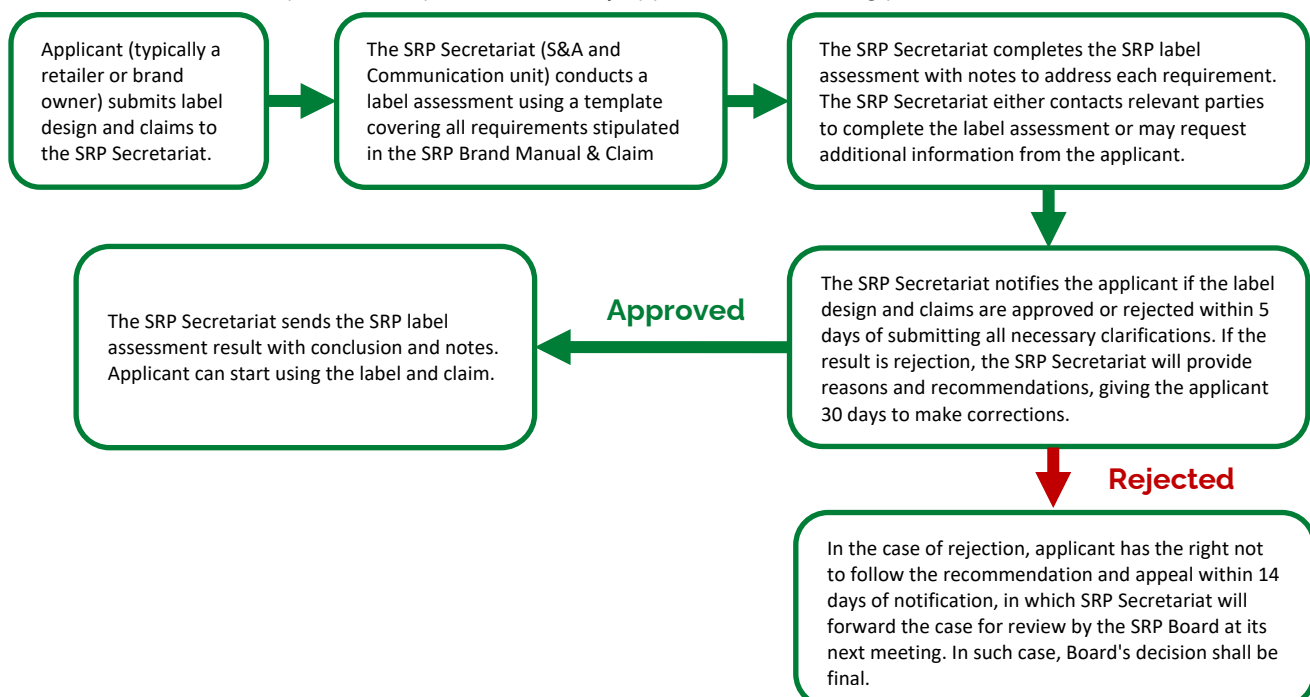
Applicant (typically a retailer or brand owner) submits label design and claims to the SRP Secretariat.

The SRP Secretariat (S&A and Communication unit) conducts a label assessment using a template covering all requirements stipulated in the SRP Brand Manual & Claim

The SRP Secretariat completes the SRP label assessment with notes to address each requirement. The SRP Secretariat either contacts relevant parties to complete the label assessment or may request additional information from the applicant.

The SRP Secretariat notifies the applicant if the label design and claims are approved or rejected within 5 days of submitting all necessary clarifications. If the result is rejection, the SRP Secretariat will provide reasons and recommendations, giving the applicant 30 days to make corrections.

Approved

The SRP Secretariat sends the SRP label assessment result with conclusion and notes. Applicant can start using the label and claim.

Rejected

In the case of rejection, applicant has the right not to follow the recommendation and appeal within 14 days of notification, in which SRP Secretariat will forward the case for review by the SRP Board at its next meeting. In such case, Board's decision shall be final.